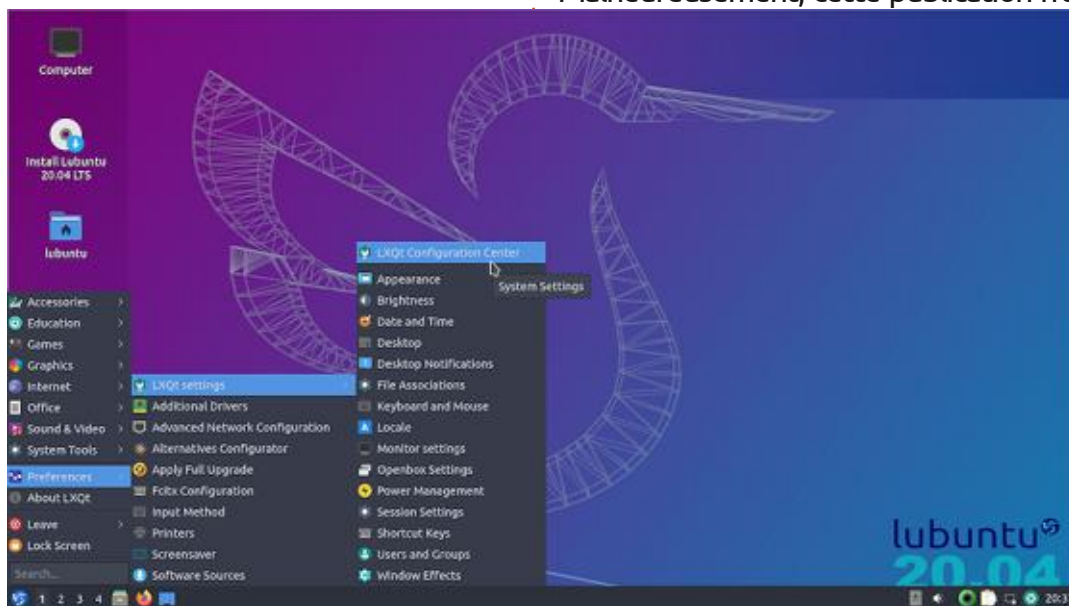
Malheureusement, cette position n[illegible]

Computer

Install Lubuntu 20.04 LTS

lubuntu

Accessories
Education
Games
Graphics
Internet
Office
Sound & Video
System Tools
Preferences
About LXQt
Leave
Lock Screen
Search...

LXQt settings
Additional Drivers
Advanced Network Configuration
Alternatives Configurator
Apply Full Upgrade
Fcitx Configuration
Input Method
Printers
Screensaver
Software Sources

LXQt Configuration Center
Appearance
Brightness
Date and Time
Desktop
Desktop Notifications
File Associations
Keyboard and Mouse
Locale
Monitor settings
Openbox Settings
Power Management
Session Settings
Shortcut Keys
Users and Groups
Window Effects

System Settings

lubuntu
20.04

1 2 3 4

20:3